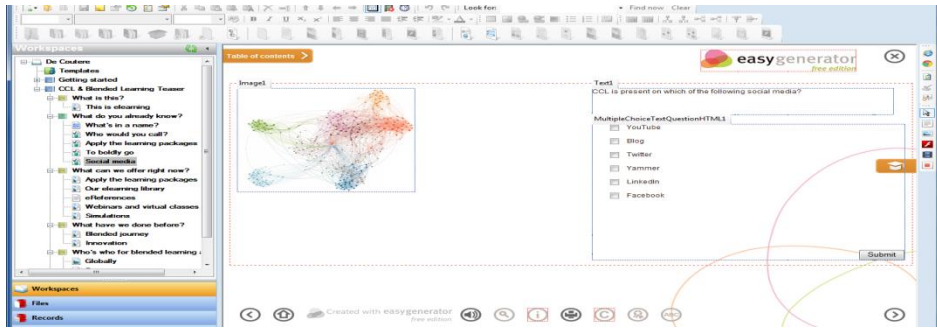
Look for: Find now Clear

Workspaces

De Coutere
Templates
Getting started
CCL & Blended Learning Teaser
What is this?
This is elearning
What do you already know?
What's in a name?
Who would you call?
Apply the learning packages
To boldly go
Social media
What can we offer right now?
Apply the learning packages
Our elearning library
eReferences
Webinars and virtual classes
Simulations
What have we done before?
Blended journey
Innovation
Who's who for blended learning
Globally

Workspaces
Files
Records

Table of contents >

easygenerator free edition

Image1

Text1
CCL is present on which of the following social media?

MultipleChoiceTextQuestionHTML1
YouTube
Blog
Twitter
Yammer
LinkedIn
Facebook

Submit

Created with easygenerator free edition